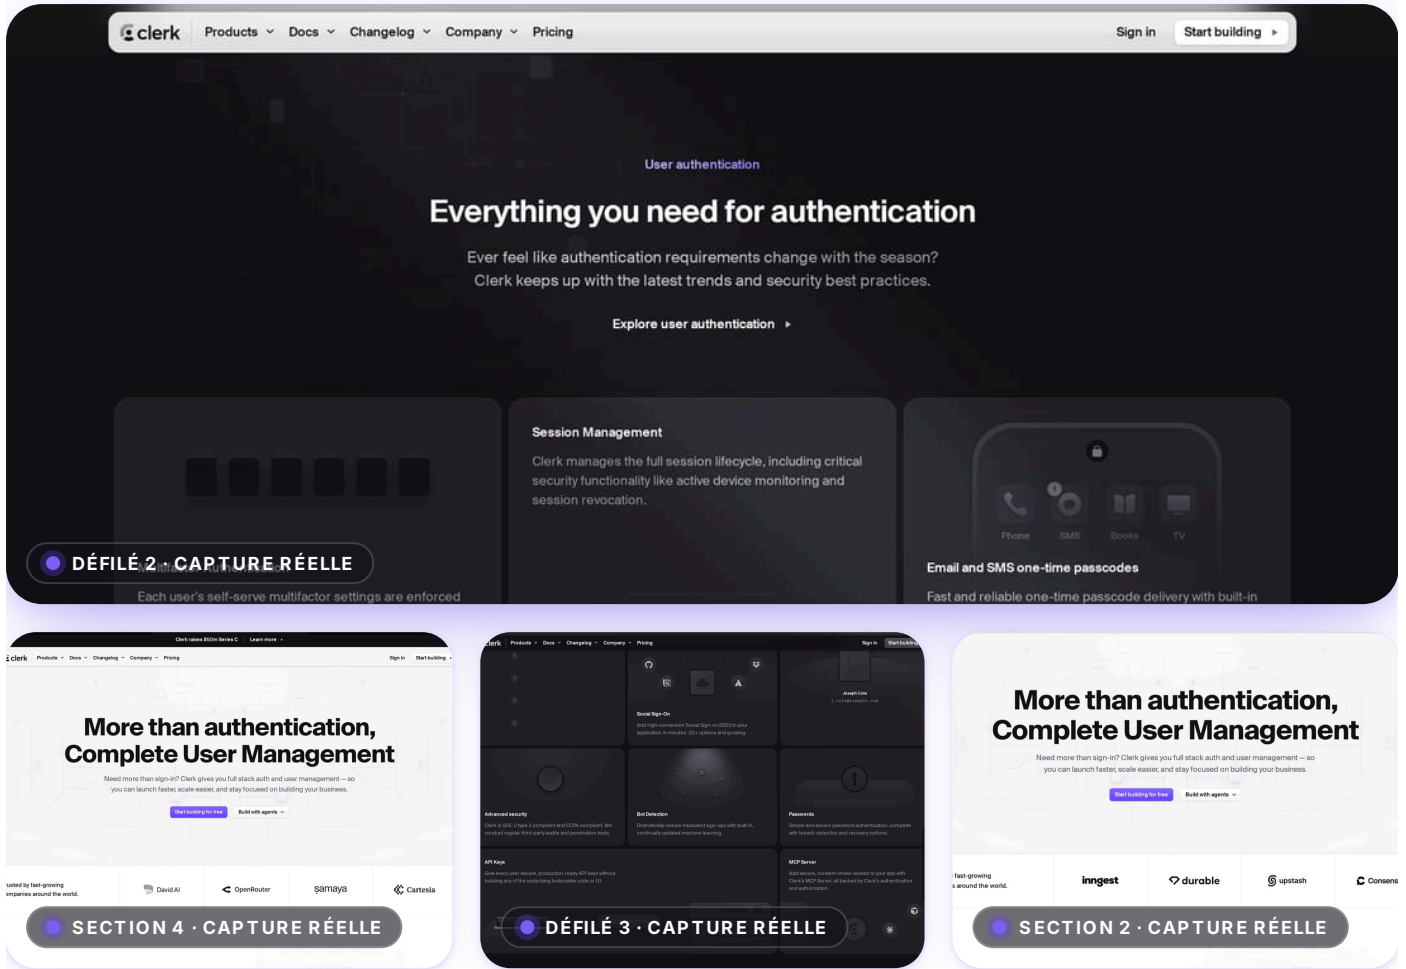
clerk Products Docs Changelog Company Pricing Sign in Start building

User authentication

Everything you need for authentication

Ever feel like authentication requirements change with the season? Clerk keeps up with the latest trends and security best practices.

Explore user authentication

Session Management

Clerk manages the full session lifecycle, including critical security functionality like active device monitoring and session revocation.

Phone SMS Books TV

Email and SMS one-time passcodes

Fast and reliable one-time passcode delivery with built-in

DÉFILÉ 2 · CAPTURE RÉELLE

Each user's self-serve multifactor settings are enforced

Clerk raises $50m Series C Learn more

clerk Products Docs Changelog Company Pricing Sign in Start building

More than authentication, Complete User Management

Need more than sign-in? Clerk gives you full stack auth and user management – so you can launch faster, scale easier, and stay focused on building your business.

Start building for free Build with agents

rusted by fast-growing ompanies around the world.

David AI OpenRouter samaya Cartesia

SECTION 4 · CAPTURE RÉELLE

clerk Products Docs Changelog Company Pricing Sign in Start building

Social Sign-On

Add high-conversion Social Sign-on (SSO) to your application in minutes. 20+ options and growing.

Joseph Cole

Advanced security

Clerk is SOC 2 type 2 compliant and CCPA compliant. We conduct regular third-party audits and penetration tests.

Bot Detection

Dramatically reduce fraudulent sign-ups with built-in, continually updated machine learning.

Passwords

Simple and secure password authentication, complete with breach detection and recovery options.

API Keys

Give every user secure, production-ready API keys without building any of the underlying boilerplate code or UI.

MCP Server

Add secure, consent-driven access to your app with Clerk's MCP Server, all backed by Clerk's authentication and authorization.

DÉFILÉ 3 · CAPTURE RÉELLE

More than authentication, Complete User Management

Need more than sign-in? Clerk gives you full stack auth and user management – so you can launch faster, scale easier, and stay focused on building your business.

Start building for free Build with agents

fast-growing s around the world.

inngest durable upstash Consens

SECTION 2 · CAPTURE RÉELLE